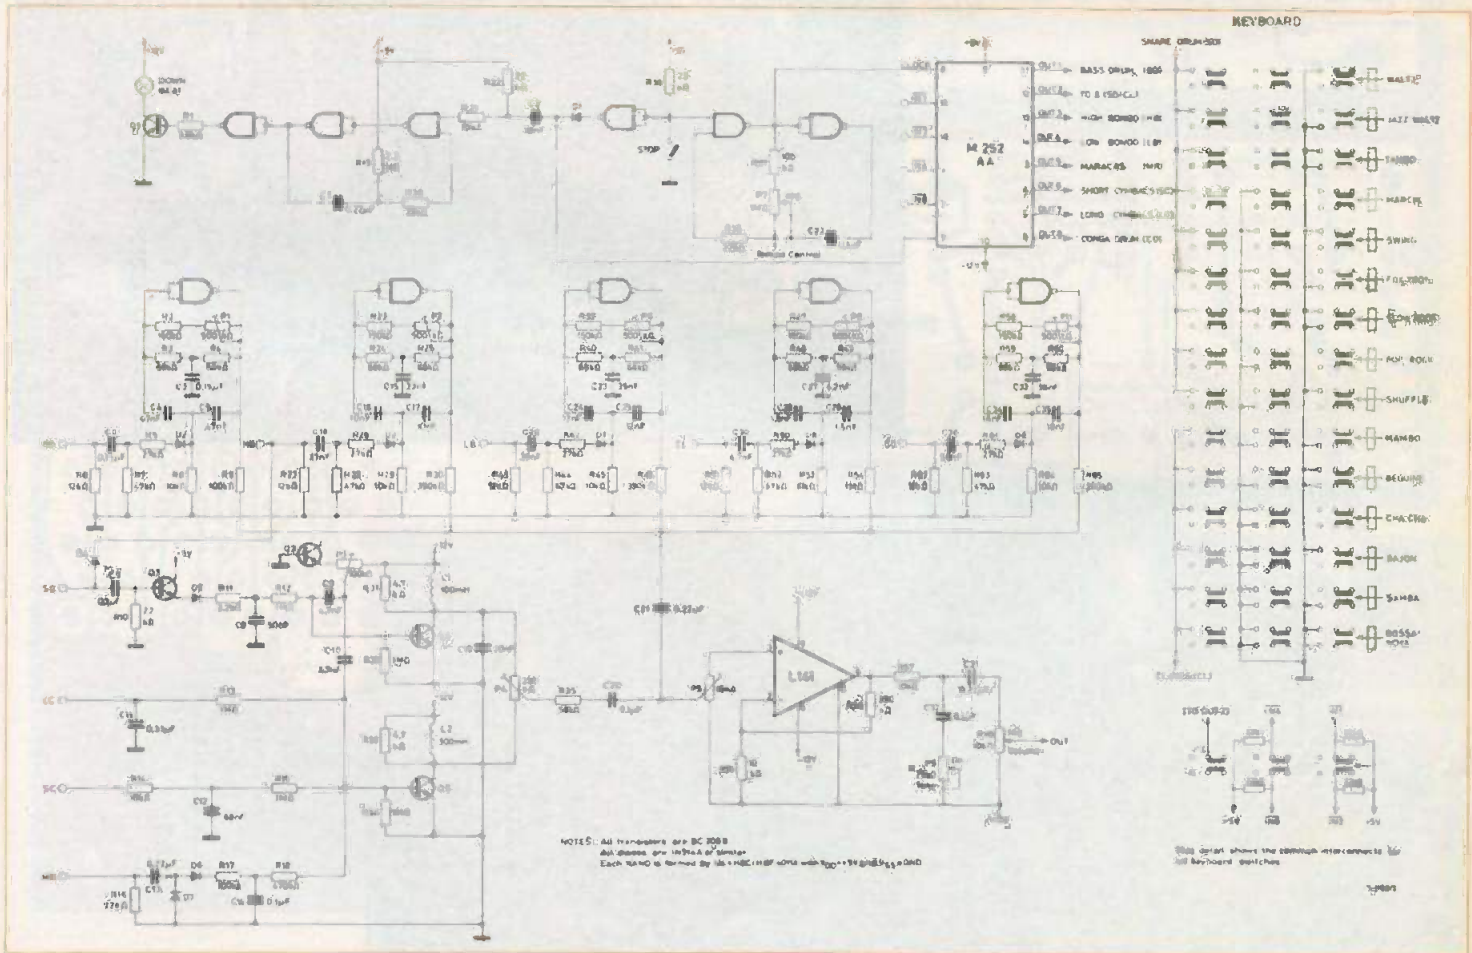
KEYBOARD

SNARE DRUM (SD)

BASS DRUM (BD)
TO 8 (SD/CL)
HIGH BONGO (HB)
LOW BONGO (LB)
MARACAS (MR)
SHORT CYMBAL (SC)
LONG CYMBAL (LC)
CONGA DRUM (CD)

M 252 AA

STOP

WALTZ
JAZZ WALTZ
TANGO
MARCH
SWING
FOX-TROT
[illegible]
POP ROCK
SHUFFLE
MAMBO
BEGUINE
CHA-CHA
BAJON
SAMBA
BOSSA NOVA

L161

OUT

NOTES: All transistors are BC 208B
All diodes are 1N914A or similar
Each NAND is formed by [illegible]

This detail shows the common interconnects for all keyboard switches

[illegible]